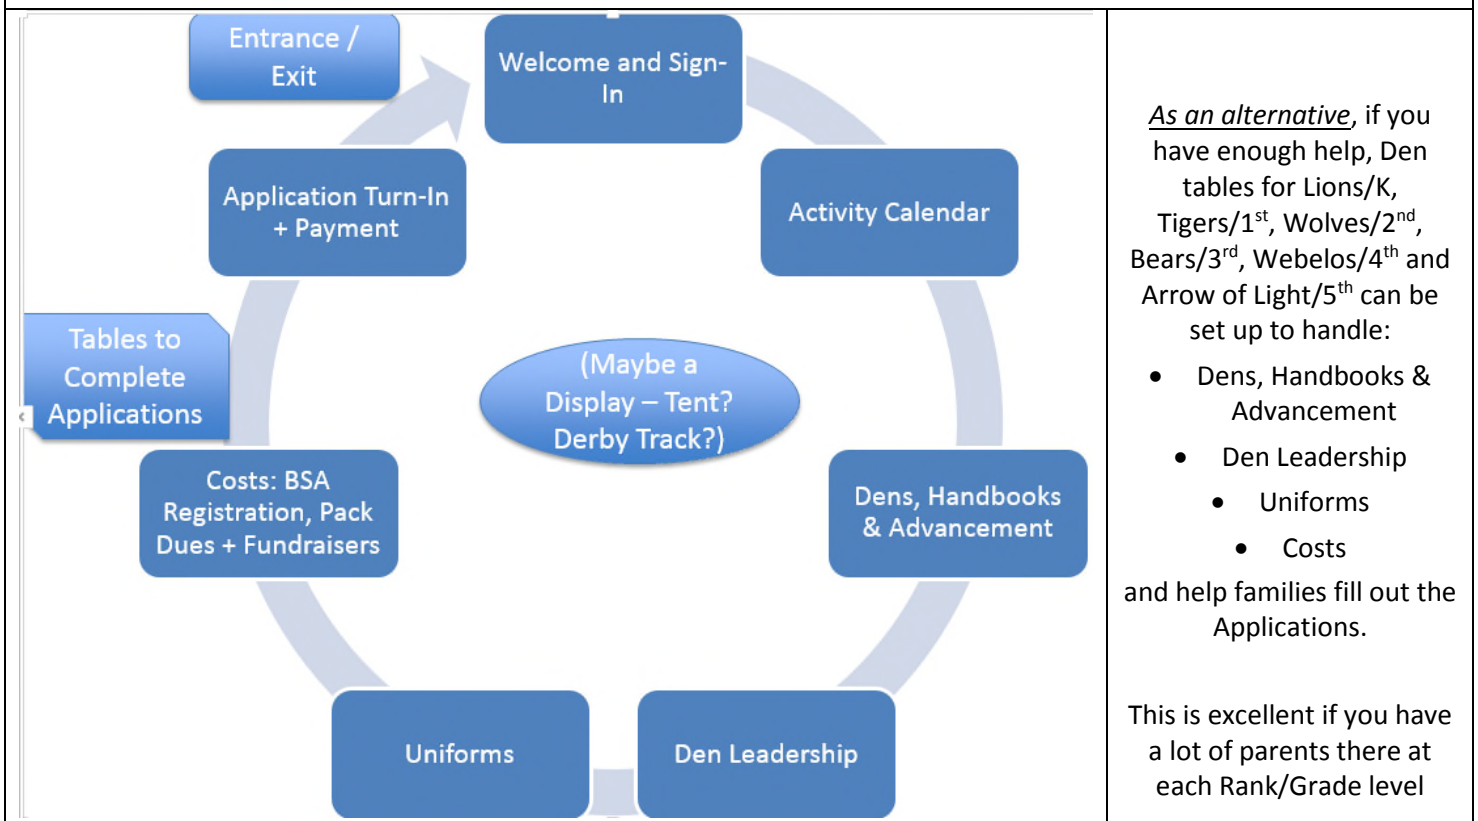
Entrance / Exit

Welcome and Sign-In

Activity Calendar

Dens, Handbooks & Advancement

Den Leadership

Uniforms

Costs: BSA Registration, Pack Dues + Fundraisers

Tables to Complete Applications

Application Turn-In + Payment

(Maybe a Display – Tent? Derby Track?)

*As an alternative*, if you have enough help, Den tables for Lions/K, Tigers/1$^{st}$, Wolves/2$^{nd}$, Bears/3$^{rd}$, Webelos/4$^{th}$ and Arrow of Light/5$^{th}$ can be set up to handle:

- Dens, Handbooks & Advancement
- Den Leadership
- Uniforms
- Costs

and help families fill out the Applications.

This is excellent if you have a lot of parents there at each Rank/Grade level